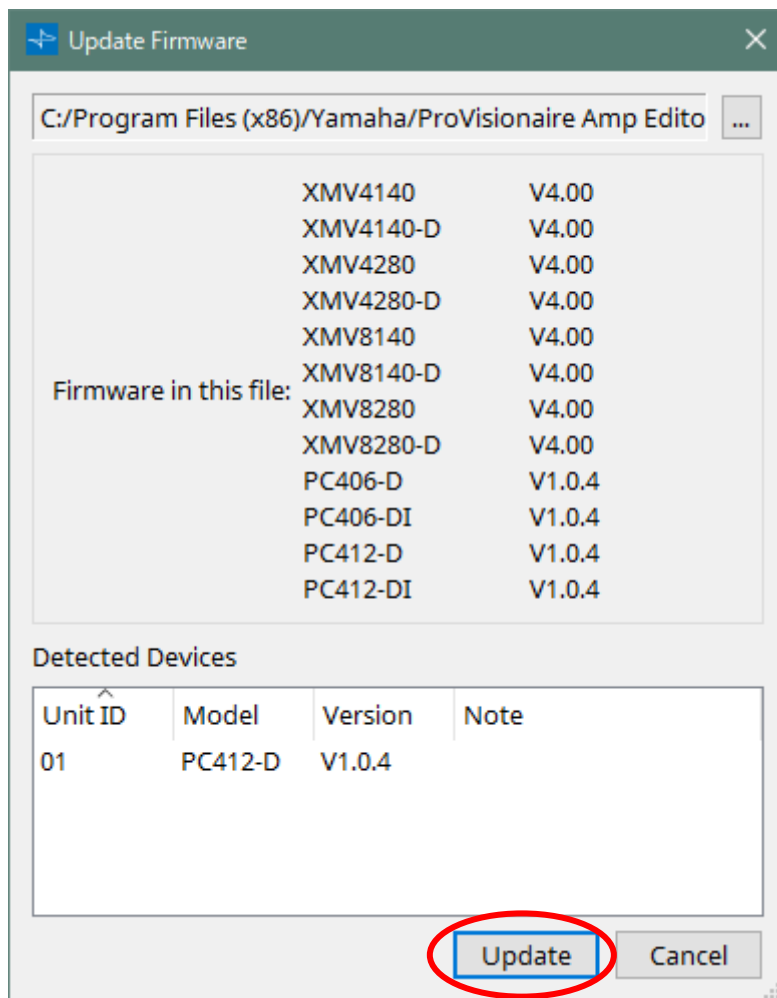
Update Firmware

C:/Program Files (x86)/Yamaha/ProVisionaire Amp Edito ...

Firmware in this file:

| | |
|---|---|
| XMV4140 | V4.00 |
| XMV4140-D | V4.00 |
| XMV4280 | V4.00 |
| XMV4280-D | V4.00 |
| XMV8140 | V4.00 |
| XMV8140-D | V4.00 |
| XMV8280 | V4.00 |
| XMV8280-D | V4.00 |
| PC406-D | V1.0.4 |
| PC406-DI | V1.0.4 |
| PC412-D | V1.0.4 |
| PC412-DI | V1.0.4 |

Detected Devices

| Unit ID | Model | Version | Note |
|---|---|---|---|
| 01 | PC412-D | V1.0.4 | |

Update Cancel